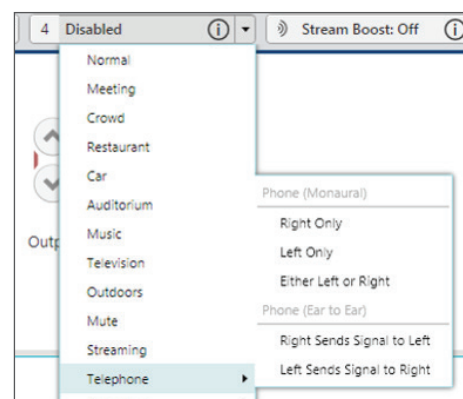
4 Disabled
Stream Boost: Off
Normal
Meeting
Crowd
Restaurant
Car
Auditorium
Music
Television
Outdoors
Mute
Streaming
Telephone
Outp
Phone (Monaural)
Right Only
Left Only
Either Left or Right
Phone (Ear to Ear)
Right Sends Signal to Left
Left Sends Signal to Right